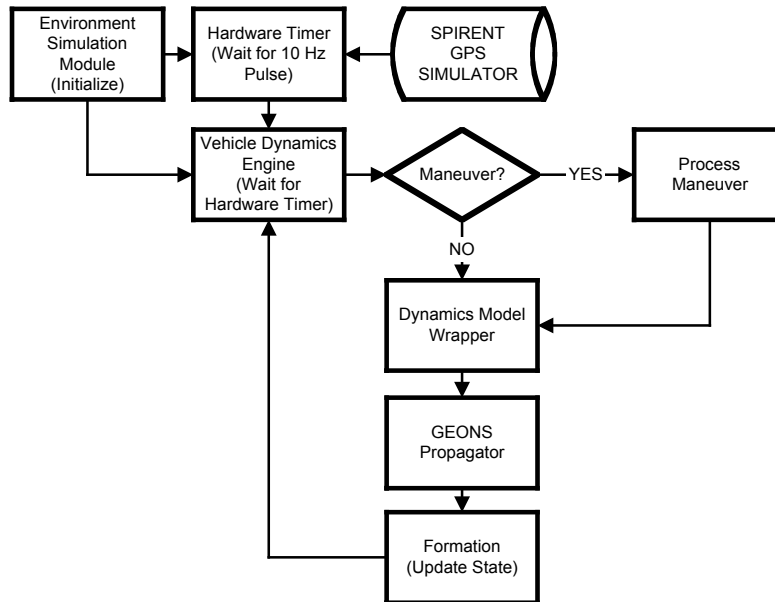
Environment Simulation Module (Initialize)

Hardware Timer (Wait for 10 Hz Pulse)

SPIRENT GPS SIMULATOR

Vehicle Dynamics Engine (Wait for Hardware Timer)

Maneuver?

YES

Process Maneuver

NO

Dynamics Model Wrapper

GEONS Propagator

Formation (Update State)